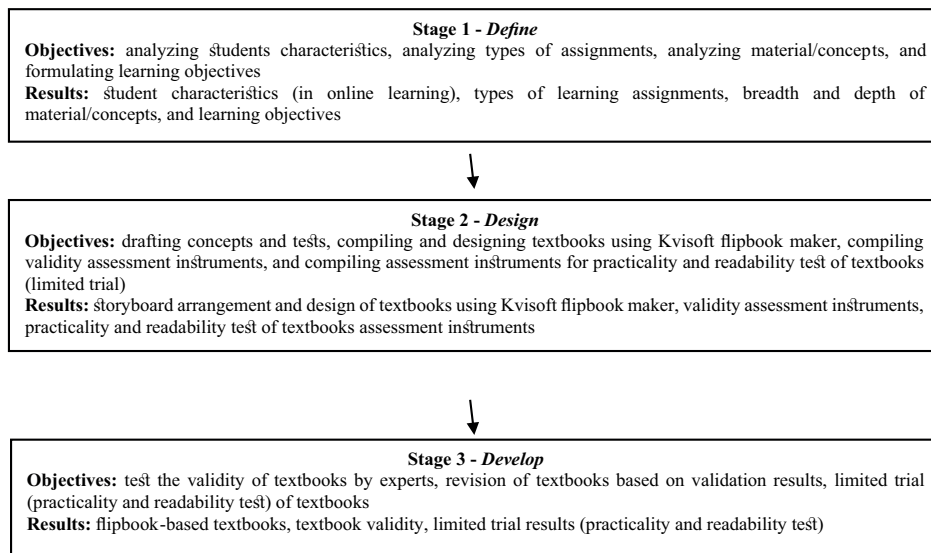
Stage 1 - *Define*

**Objectives:** analyzing students characteristics, analyzing types of assignments, analyzing material/concepts, and formulating learning objectives

**Results:** student characteristics (in online learning), types of learning assignments, breadth and depth of material/concepts, and learning objectives

Stage 2 - *Design*

**Objectives:** drafting concepts and tests, compiling and designing textbooks using Kvisoft flipbook maker, compiling validity assessment instruments, and compiling assessment instruments for practicality and readability test of textbooks (limited trial)

**Results:** storyboard arrangement and design of textbooks using Kvisoft flipbook maker, validity assessment instruments, practicality and readability test of textbooks assessment instruments

Stage 3 - *Develop*

**Objectives:** test the validity of textbooks by experts, revision of textbooks based on validation results, limited trial (practicality and readability test) of textbooks

**Results:** flipbook-based textbooks, textbook validity, limited trial results (practicality and readability test)